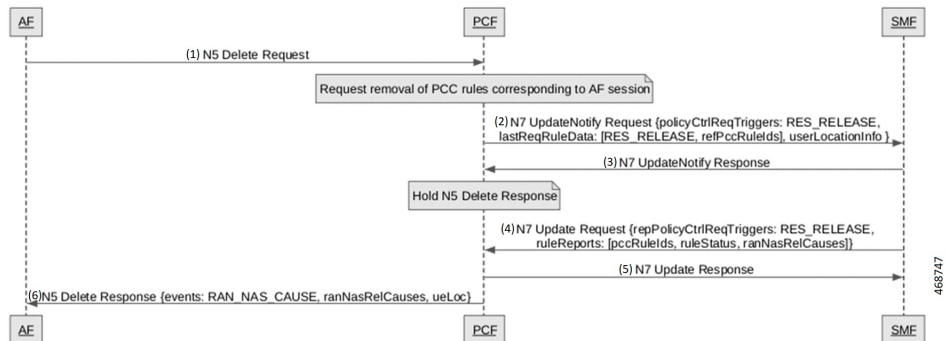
AF PCF SMF

(1) N5 Delete Request

Request removal of PCC rules corresponding to AF session

(2) N7 UpdateNotify Request {policyCtrlReqTriggers: RES_RELEASE, lastReqRuleData: [RES_RELEASE, refPccRuleIds], userLocationInfo }

(3) N7 UpdateNotify Response

Hold N5 Delete Response

(4) N7 Update Request {repPolicyCtrlReqTriggers: RES_RELEASE, ruleReports: [pccRuleIds, ruleStatus, ranNasRelCauses]}

(5) N7 Update Response

(6) N5 Delete Response {events: RAN_NAS_CAUSE, ranNasRelCauses, ueLoc}

AF PCF SMF

468747